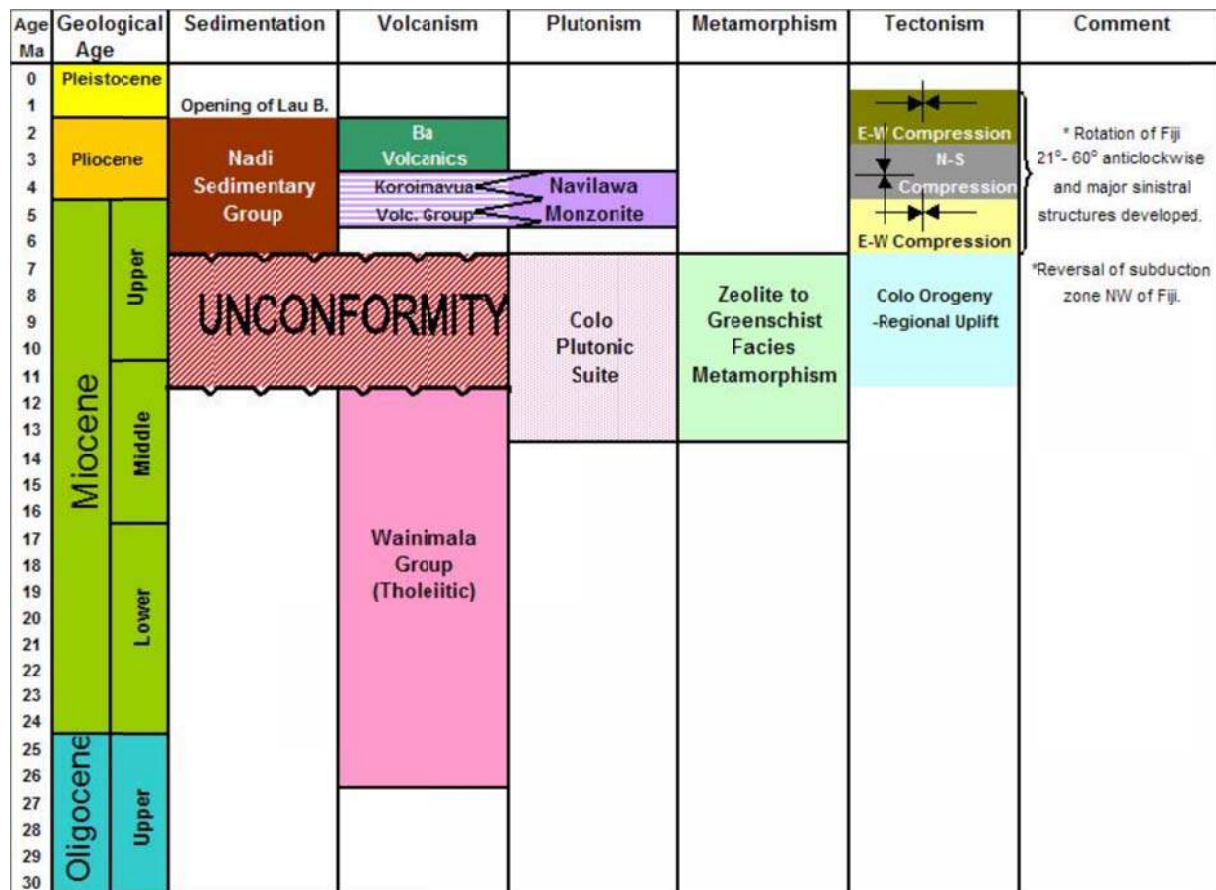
| Age Ma | Geological Age | | Sedimentation | Volcanism | Plutonism | Metamorphism | Tectonism | Comment |
|---|---|---|---|---|---|---|---|---|
| 0 | Pleistocene | | | | | | | |
| 1 | | | Opening of Lau B. | | | | | |
| 2 | Pliocene | | Nadi Sedimentary Group | Ba Volcanics | | | E-W Compression | * Rotation of Fiji 21°- 60° anticlockwise and major sinistral structures developed. |
| 3 | | | | | | | N-S Compression | |
| 4 | | | | Koroimavua Volc. Group | Navilawa Monzonite | | | |
| 5 | Miocene | Upper | | | | | E-W Compression | |
| 6 | | | | | | | | |
| 7 | | | UNCONFORMITY | | Colo Plutonic Suite | Zeolite to Greenschist Facies Metamorphism | Colo Orogeny -Regional Uplift | *Reversal of subduction zone NW of Fiji. |
| 8 | | | | | | | | |
| 9 | | | | | | | | |
| 10 | | | | | | | | |
| 11 | | Middle | | | | | | |
| 12 | | | | Wainimala Group (Tholeiitic) | | | | |
| 13 | | | | | | | | |
| 14 | | | | | | | | |
| 15 | | | | | | | | |
| 16 | | | | | | | | |
| 17 | | Lower | | | | | | |
| 18 | | | | | | | | |
| 19 | | | | | | | | |
| 20 | | | | | | | | |
| 21 | | | | | | | | |
| 22 | | | | | | | | |
| 23 | | | | | | | | |
| 24 | | | | | | | | |
| 25 | Oligocene | Upper | | | | | | |
| 26 | | | | | | | | |
| 27 | | | | | | | | |
| 28 | | | | | | | | |
| 29 | | | | | | | | |
| 30 | | | | | | | | |